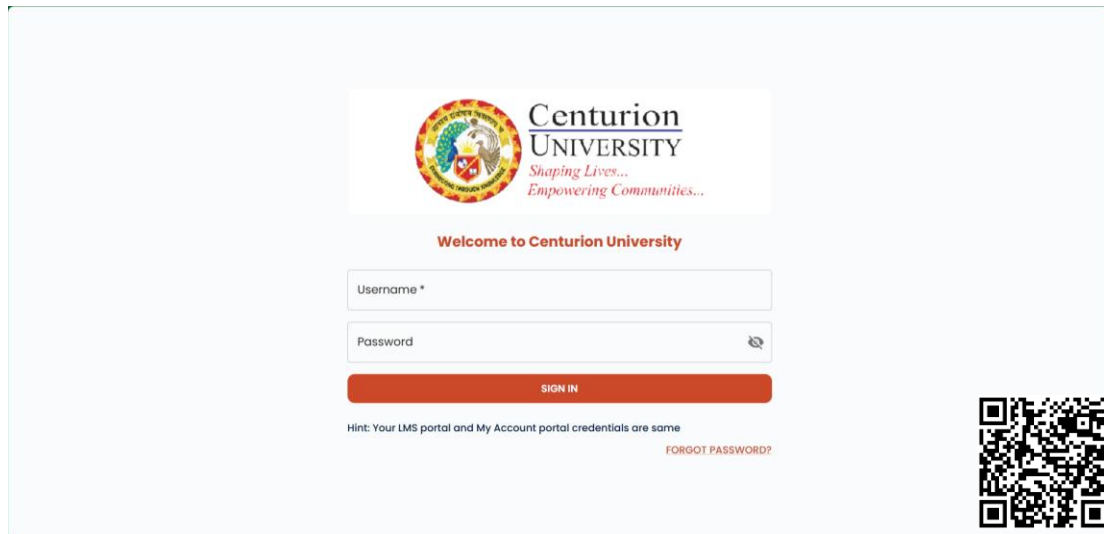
Centurion
UNIVERSITY
Shaping Lives...
Empowering Communities...

Welcome to Centurion University

Username *

Password

SIGN IN

Hint: Your LMS portal and My Account portal credentials are same

FORGOT PASSWORD?